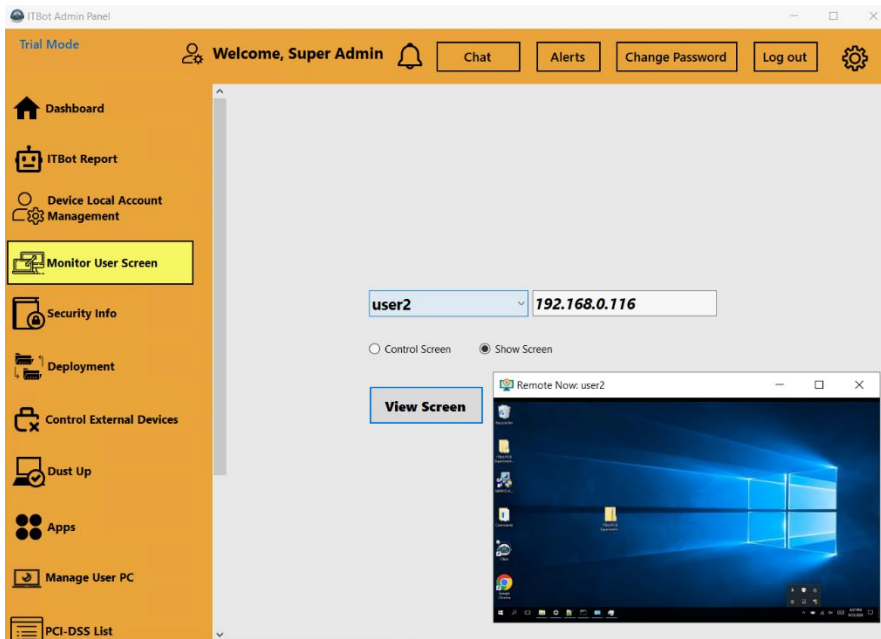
ITBot Admin Panel

Trial Mode

Welcome, Super Admin

Chat

Alerts

Change Password

Log out

Dashboard

ITBot Report

Device Local Account Management

Monitor User Screen

Security Info

Deployment

Control External Devices

Dust Up

Apps

Manage User PC

PCI-DSS List

user2

192.168.0.116

Control Screen

Show Screen

View Screen

Remote Now: user2

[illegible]